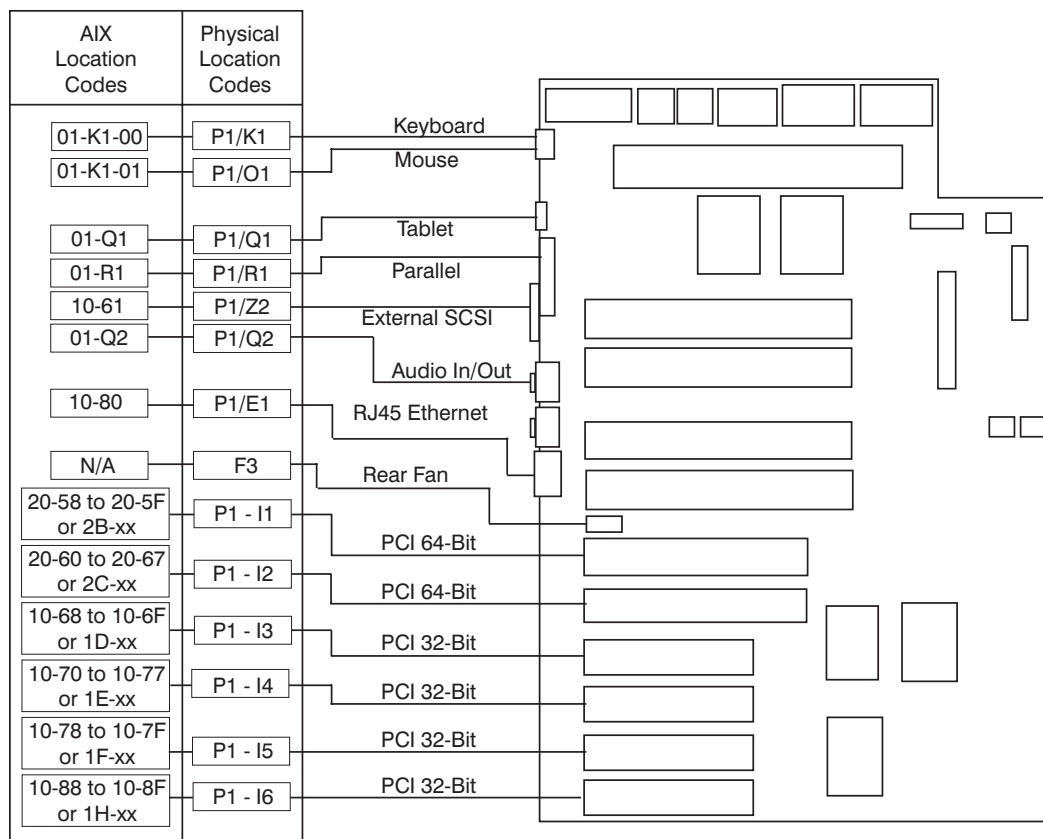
| AIX Location Codes | Physical Location Codes | |
|---|---|---|
| 01-K1-00 | P1/K1 | Keyboard |
| 01-K1-01 | P1/O1 | Mouse |
| | | Tablet |
| 01-Q1 | P1/Q1 | |
| 01-R1 | P1/R1 | Parallel |
| 10-61 | P1/Z2 | External SCSI |
| 01-Q2 | P1/Q2 | Audio In/Out |
| 10-80 | P1/E1 | RJ45 Ethernet |
| N/A | F3 | Rear Fan |
| 20-58 to 20-5F or 2B-xx | P1 - I1 | PCI 64-Bit |
| 20-60 to 20-67 or 2C-xx | P1 - I2 | PCI 64-Bit |
| 10-68 to 10-6F or 1D-xx | P1 - I3 | PCI 32-Bit |
| 10-70 to 10-77 or 1E-xx | P1 - I4 | PCI 32-Bit |
| 10-78 to 10-7F or 1F-xx | P1 - I5 | PCI 32-Bit |
| 10-88 to 10-8F or 1H-xx | P1 - I6 | PCI 32-Bit |